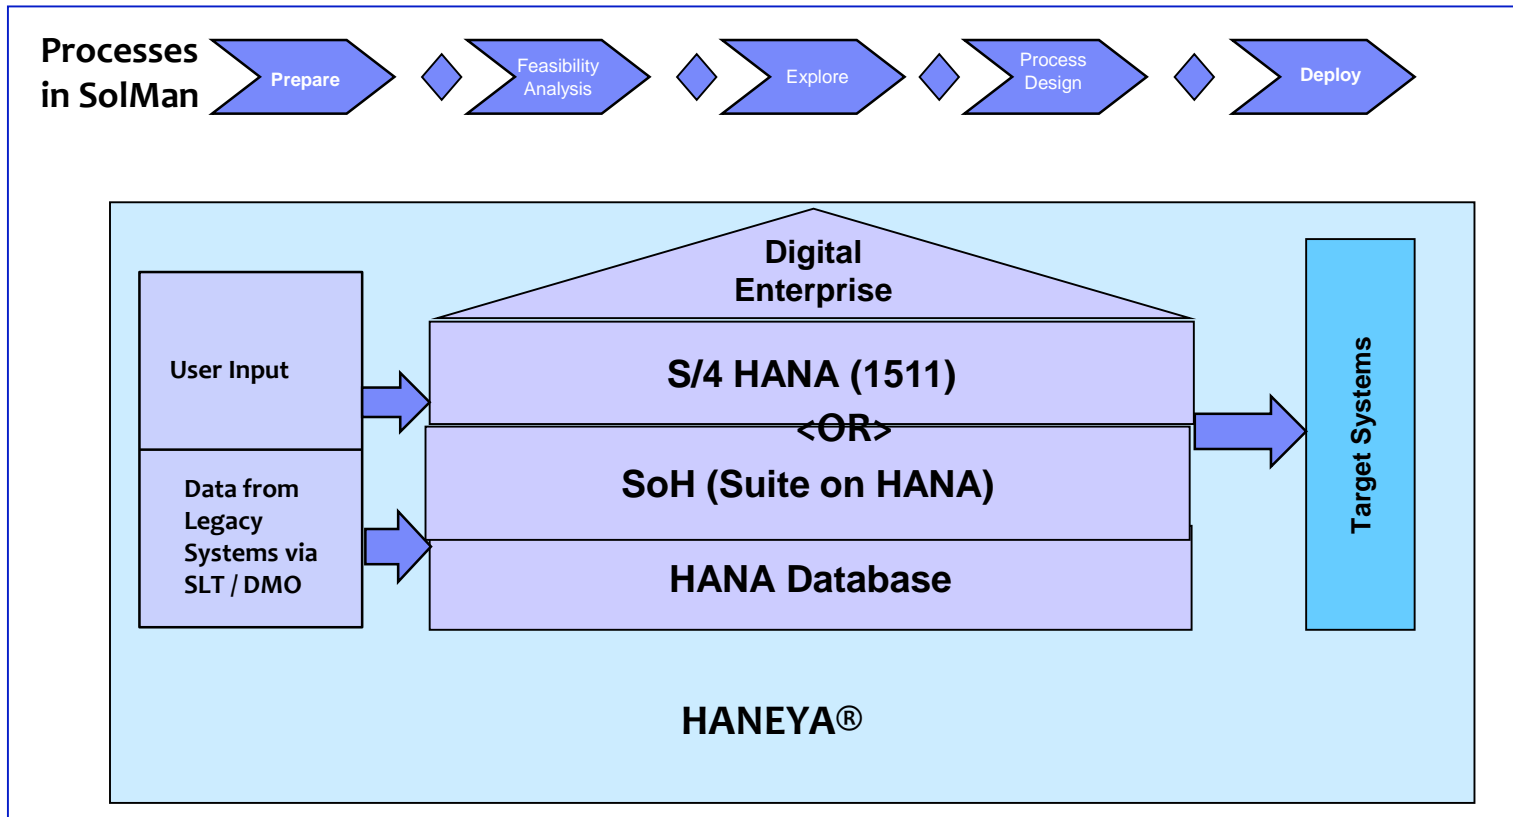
Processes in SolMan

Prepare

Feasibility Analysis

Explore

Process Design

Deploy

Digital Enterprise

User Input

Data from Legacy Systems via SLT / DMO

S/4 HANA (1511)

<OR>

SoH (Suite on HANA)

HANA Database

Target Systems

HANEYA®